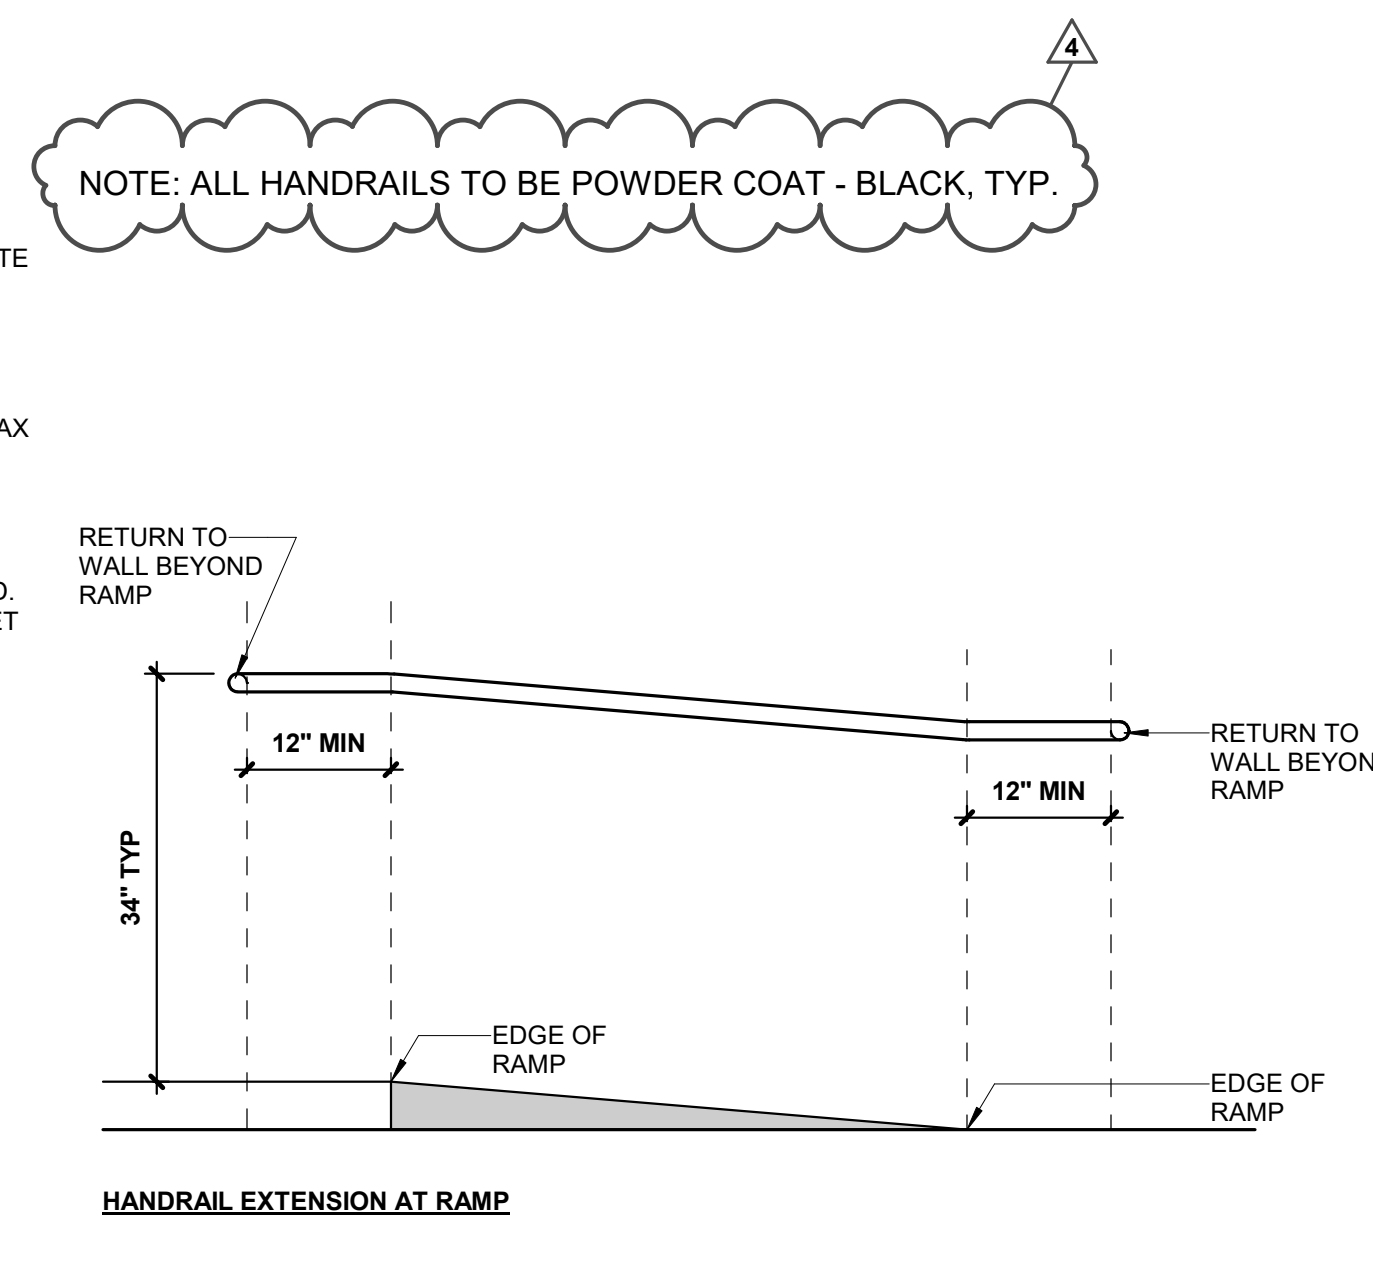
4

NOTE: ALL HANDRAILS TO BE POWDER COAT - BLACK, TYP.

TE

AX

D.
ET

RETURN TO WALL BEYOND RAMP

12" MIN

34" TYP

RETURN TO WALL BEYON RAMP

12" MIN

EDGE OF RAMP

EDGE OF RAMP

HANDRAIL EXTENSION AT RAMP